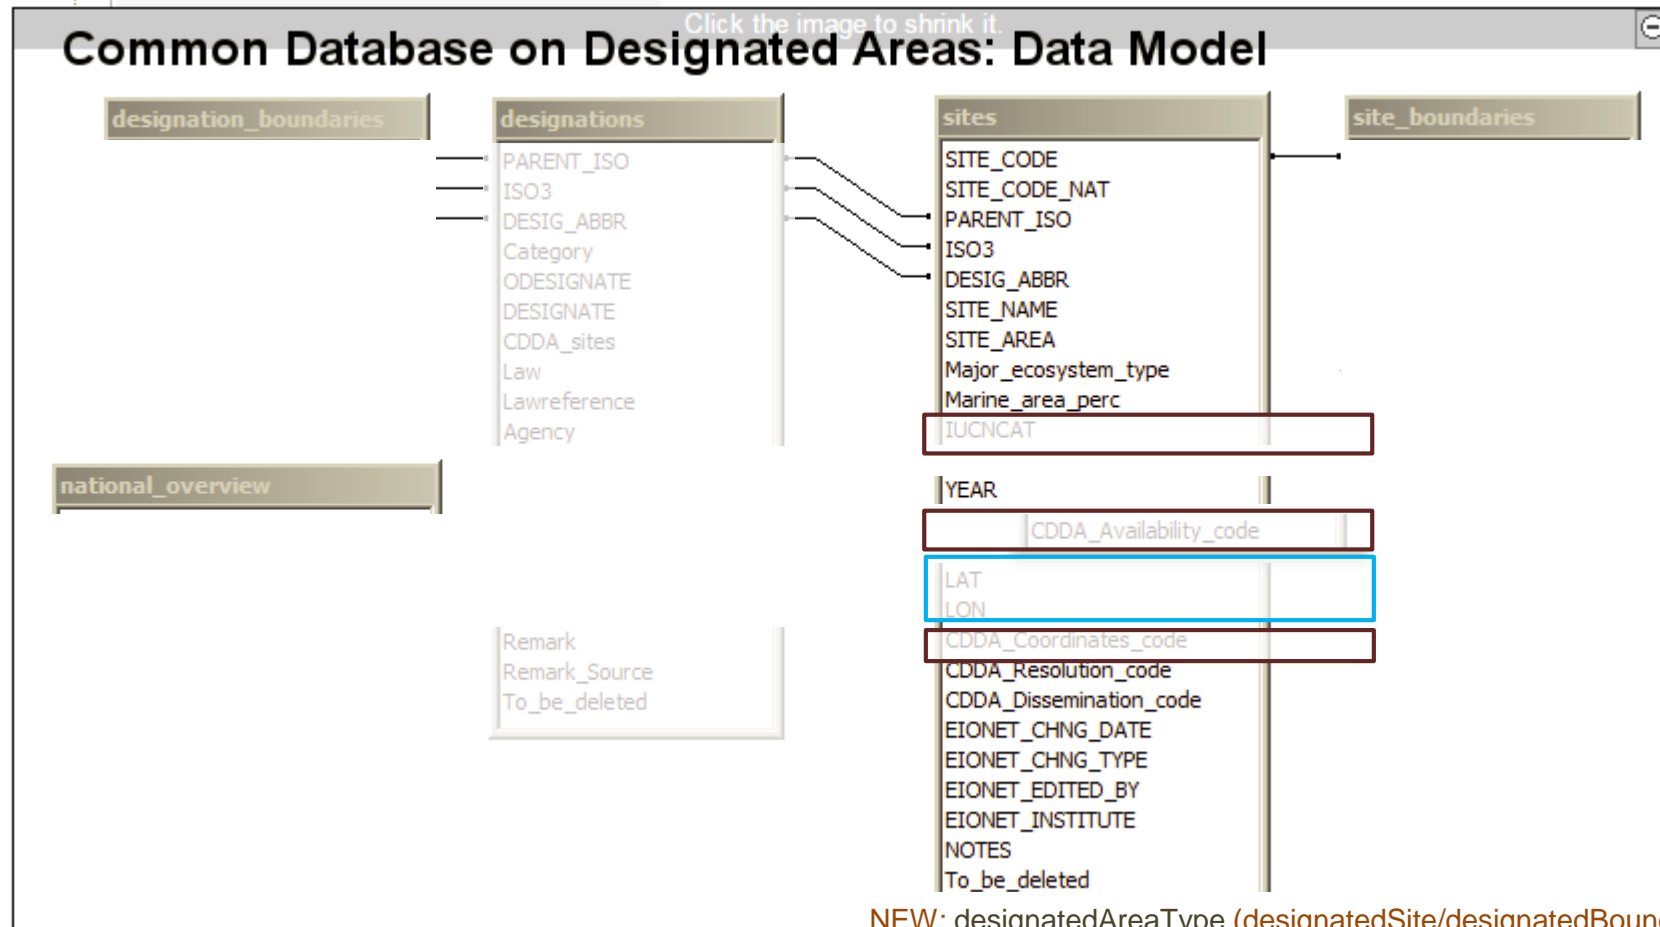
Click the image to shrink it.

Common Database on Designated Areas: Data Model

designation_boundaries

designations

PARENT_ISO
ISO3
DESIG_ABBR
Category
ODESIGNATE
DESIGNATE
CDDA_sites
Law
Lawreference
Agency

Remark
Remark_Source
To_be_deleted

sites

SITE_CODE
SITE_CODE_NAT
PARENT_ISO
ISO3
DESIG_ABBR
SITE_NAME
SITE_AREA
Major_ecosystem_type
Marine_area_perc
IUCNCAT

YEAR
CDDA_Availability_code
LAT
LON
CDDA_Coordinates_code
CDDA_Resolution_code
CDDA_Dissemination_code
EIONET_CHNG_DATE
EIONET_CHNG_TYPE
EIONET_EDITED_BY
EIONET_INSTITUTE
NOTES
To_be_deleted

site_boundaries

national_overview

NEW: designatedAreaType (designatedSite/designatedBoun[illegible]